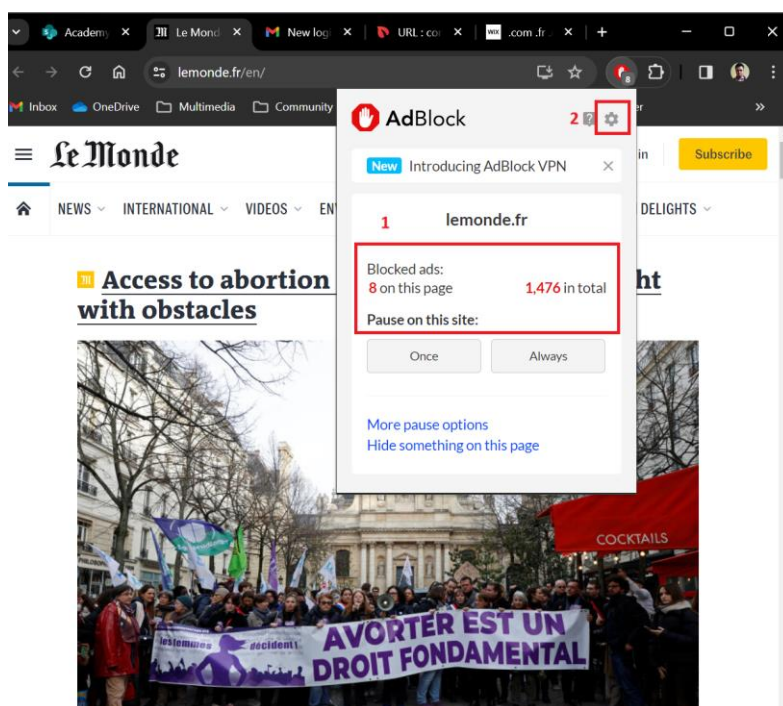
Academy ✕ Le Mond ✕ New logi ✕ URL : cor ✕ .com .fr ✕ +

lemonde.fr/en/

Inbox OneDrive Multimedia Community

Le Monde

NEWS INTERNATIONAL VIDEOS EN

DELIGHTS

in Subscribe

Access to abortion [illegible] ht with obstacles

AdBlock 2

New Introducing AdBlock VPN ✕

1 lemonde.fr

Blocked ads:
8 on this page 1,476 in total

Pause on this site:

Once Always

More pause options
Hide something on this page

COCKTAILS

AVORTER EST UN DROIT FONDAMENTAL

les femmes décident !